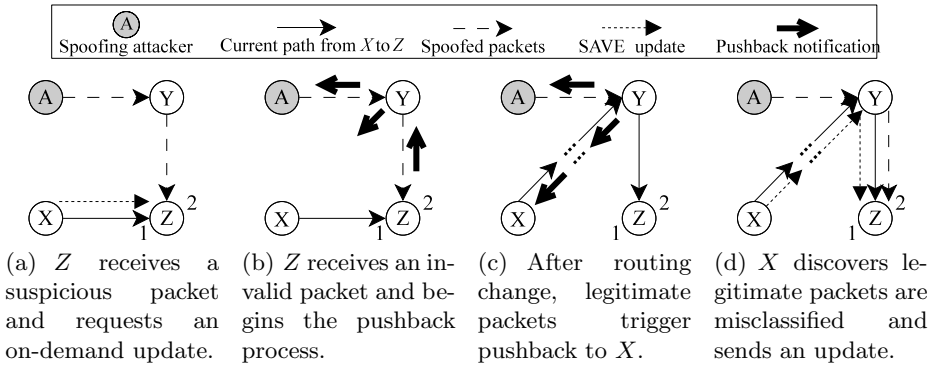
A Spoofing attacker   Current path from $X$ to $Z$   Spoofed packets   SAVE update   Pushback notification

A Y X Z 1 2

(a) $Z$ receives a suspicious packet and requests an on-demand update.

A Y X Z 1 2

(b) $Z$ receives an invalid packet and begins the pushback process.

A Y X Z 1 2

(c) After routing change, legitimate packets trigger pushback to $X$.

A Y X Z 1 2

(d) $X$ discovers legitimate packets are misclassified and sends an update.